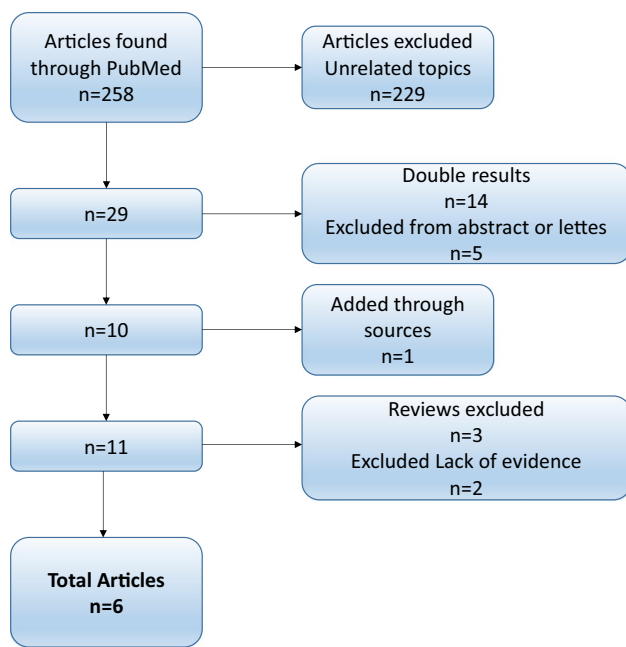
Articles found through PubMed
n=258

Articles excluded
Unrelated topics
n=229

n=29

Double results
n=14
Excluded from abstract or lettes
n=5

n=10

Added through sources
n=1

n=11

Reviews excluded
n=3
Excluded Lack of evidence
n=2

**Total Articles**
**n=6**